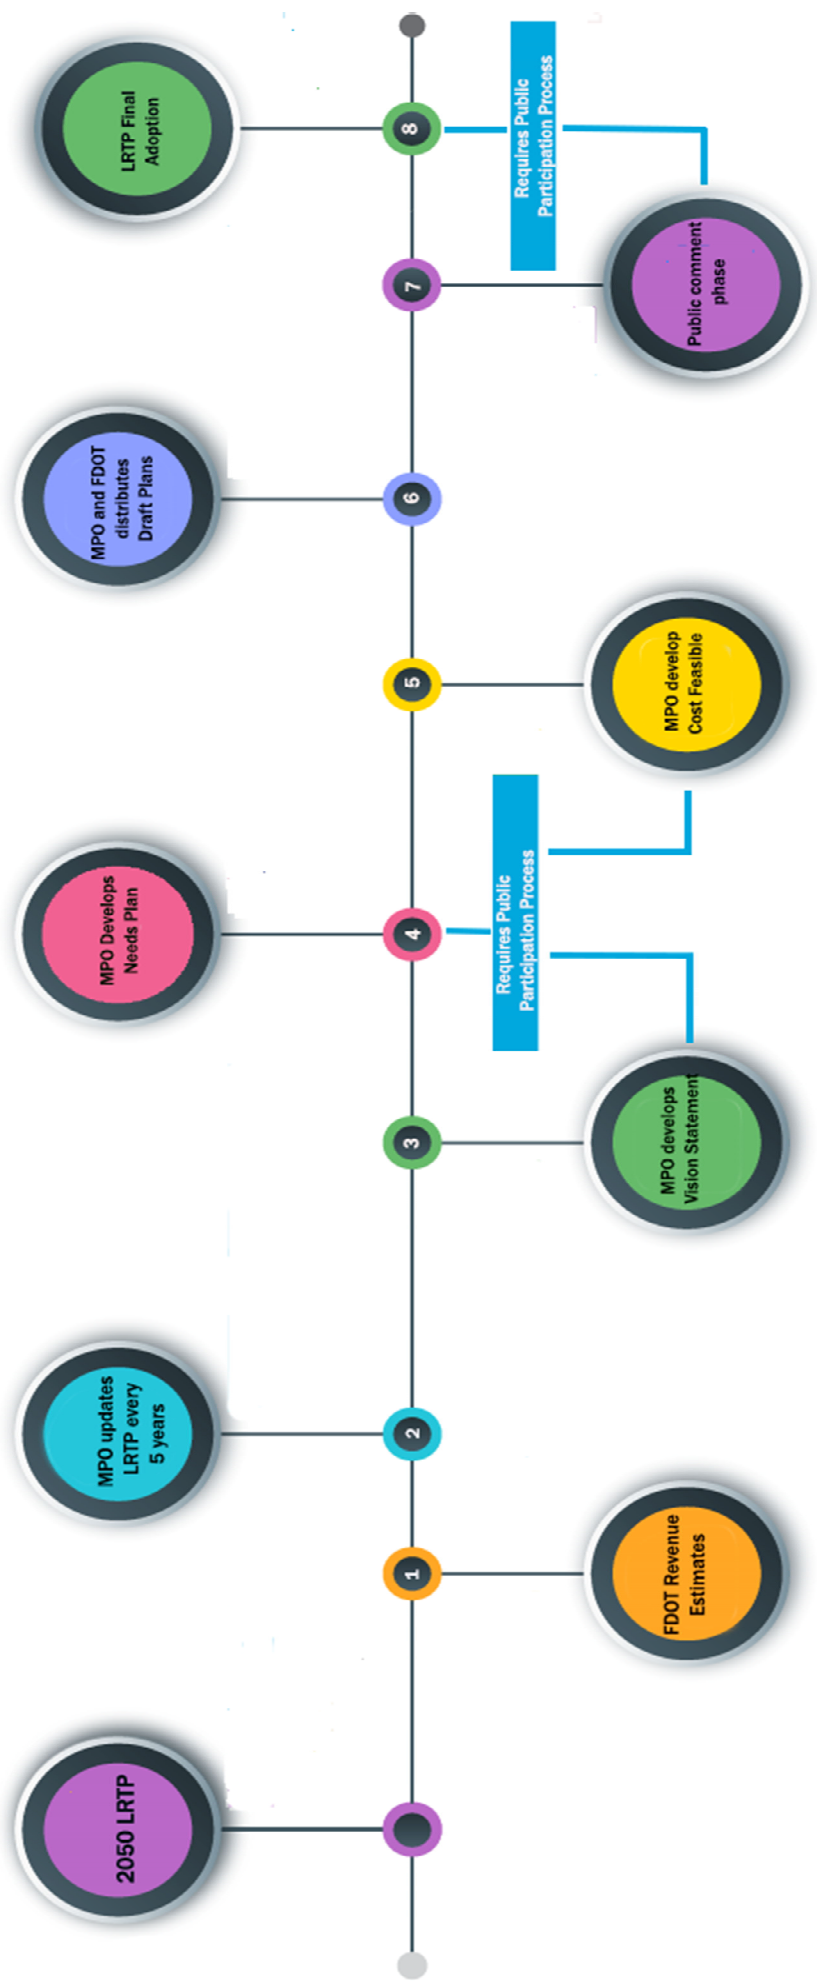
2050 LRTP

1

FDOT Revenue Estimates

2

MPO updates LRTP every 5 years

3

MPO develops Vision Statement

Requires Public Participation Process

4

MPO Develops Needs Plan

5

MPO develop Cost Feasible

6

MPO and FDOT distributes Draft Plans

7

Public comment phase

Requires Public Participation Process

8

LRTP Final Adoption